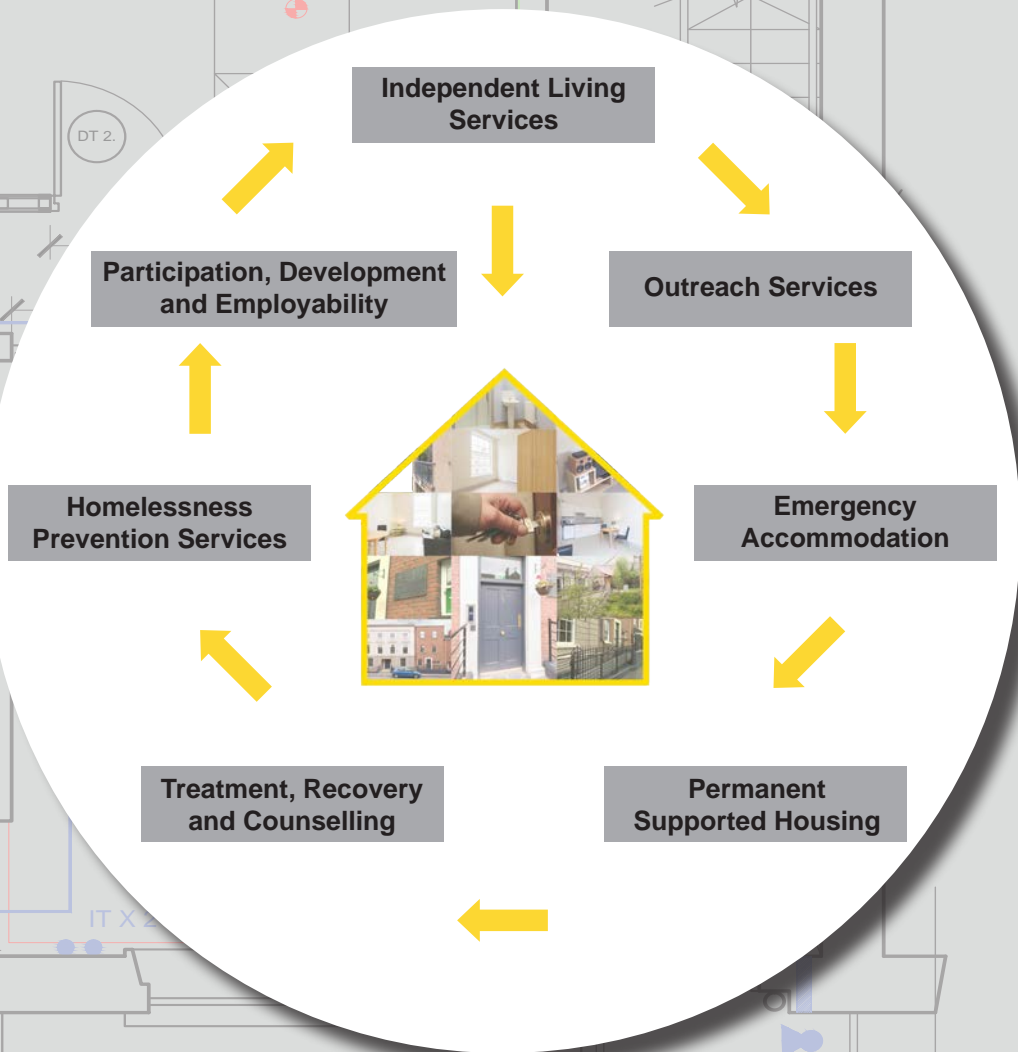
DT 2.

Independent Living Services

Outreach Services

Emergency Accommodation

Permanent Supported Housing

Treatment, Recovery and Counselling

Homelessness Prevention Services

Participation, Development and Employability

IT X 2